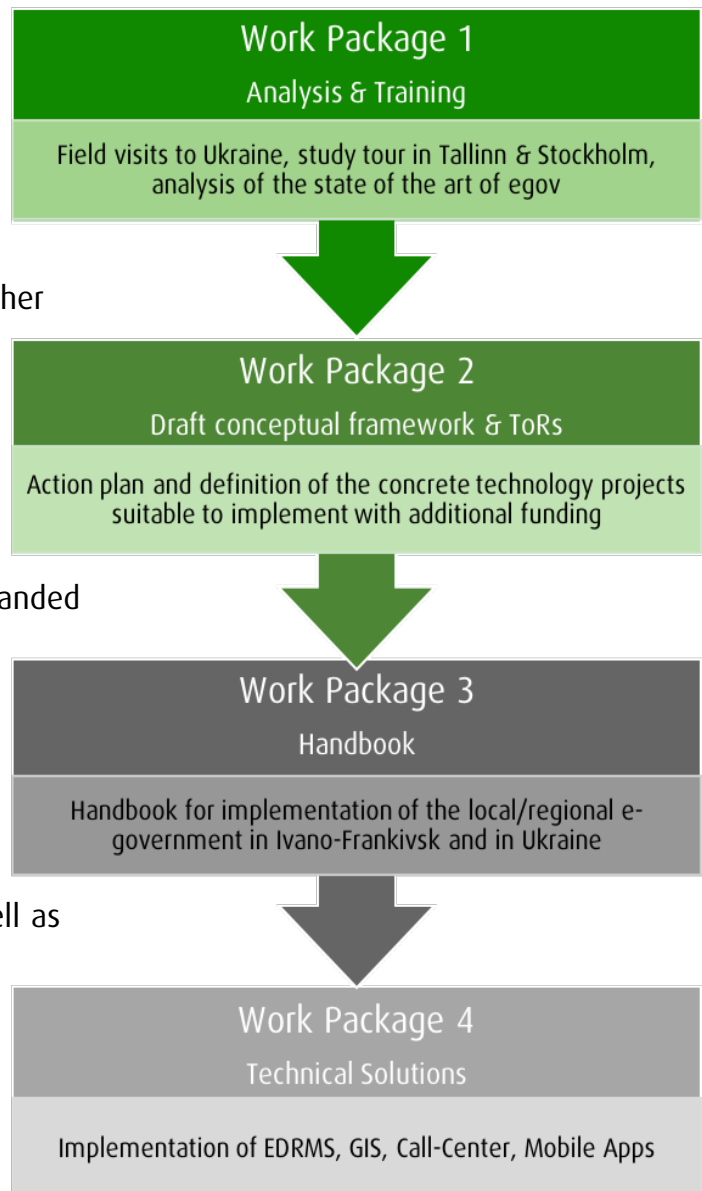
Work Package 1
Analysis & Training

Field visits to Ukraine, study tour in Tallinn & Stockholm, analysis of the state of the art of egov

her

Work Package 2
Draft conceptual framework & ToRs

Action plan and definition of the concrete technology projects suitable to implement with additional funding

anded

Work Package 3
Handbook

Handbook for implementation of the local/regional e-government in Ivano-Frankivsk and in Ukraine

ell as

Work Package 4
Technical Solutions

Implementation of EDRMS, GIS, Call-Center, Mobile Apps